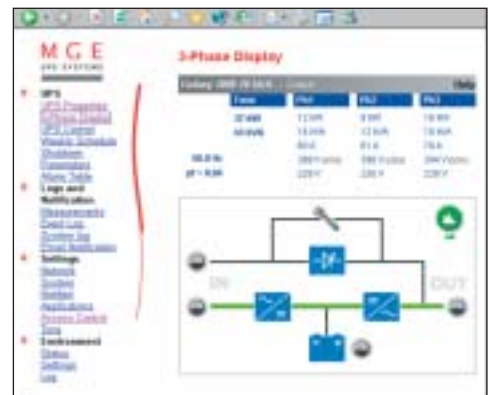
M G E
UPS SYSTEMS

UPS
UPS Properties
3-Phase Display
UPS Control
Weekly Schedule
Shutdown
Parameters
Alarm Table
Logs and Notification
Measurements
Event Log
System log
Email Notification
Settings
Network
System
Notified
Applications
Access Control
Time
Environment
Status
Settings
Log

3-Phase Display

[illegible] | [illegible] | Help

| | Total | Ph1 | Ph2 | Ph3 |
|---|---|---|---|---|
| | 37 kW | 13 kW | 8 kW | 16 kW |
| | 44 kVA | 15 kVA | 12 kVA | 16 kVA |
| | | 65 A | 51 A | 70 A |
| 50.0 Hz | | 380 Vrms | 398 Vrms | 394 Vrms |
| pf = 0.84 | | 228 V | 230 V | 228 V |

IN

OUT